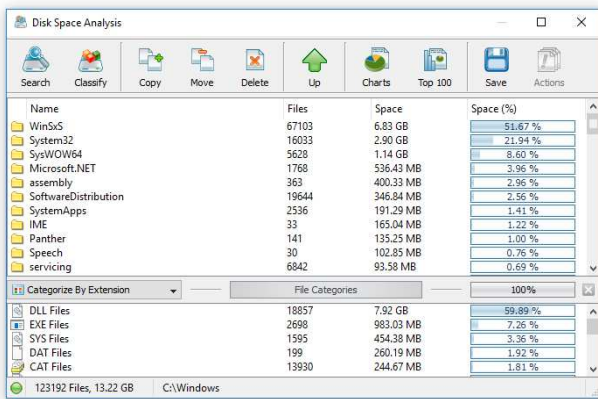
Disk Space Analysis

Search Classify Copy Move Delete Up Charts Top 100 Save Actions

| Name | Files | Space | Space (%) |
|---|---|---|---|
| WinSxS | 67103 | 6.83 GB | 51.67 % |
| System32 | 16033 | 2.90 GB | 21.94 % |
| SysWOW64 | 5628 | 1.14 GB | 8.60 % |
| Microsoft.NET | 1768 | 536.43 MB | 3.96 % |
| assembly | 363 | 400.33 MB | 2.96 % |
| SoftwareDistribution | 19644 | 346.84 MB | 2.56 % |
| SystemApps | 2536 | 191.29 MB | 1.41 % |
| IME | 33 | 165.04 MB | 1.22 % |
| Panther | 141 | 135.25 MB | 1.00 % |
| Speech | 30 | 102.85 MB | 0.76 % |
| servicing | 6842 | 93.58 MB | 0.69 % |

Categorize By Extension File Categories 100%

| | | | |
|---|---|---|---|
| DLL Files | 18857 | 7.92 GB | 59.89 % |
| EXE Files | 2698 | 983.03 MB | 7.26 % |
| SYS Files | 1595 | 454.38 MB | 3.36 % |
| DAT Files | 199 | 260.19 MB | 1.92 % |
| CAT Files | 13930 | 244.67 MB | 1.81 % |

123192 Files, 13.22 GB C:\Windows